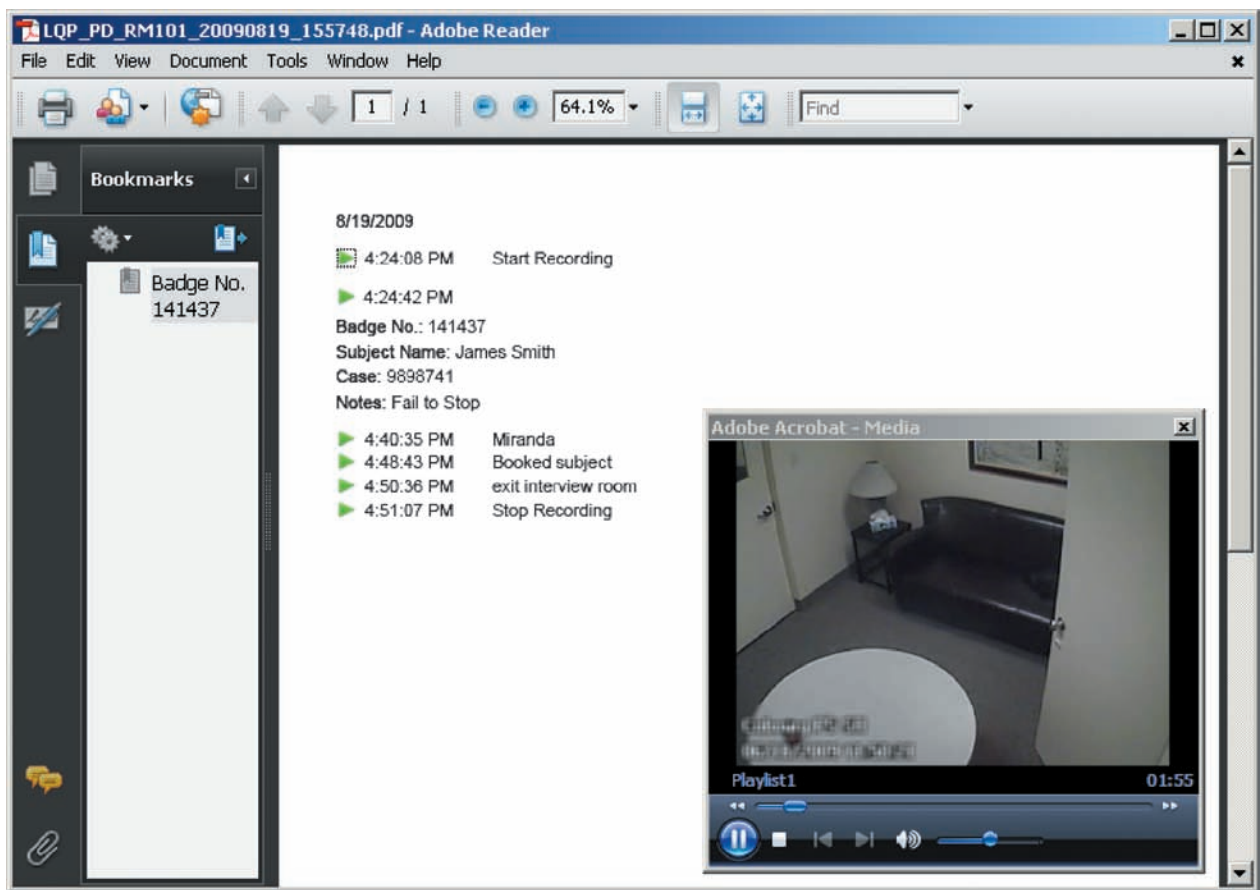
LQP_PD_RM101_20090819_155748.pdf - Adobe Reader

File Edit View Document Tools Window Help

1 / 1 64.1% Find

Bookmarks

Badge No. 141437

8/19/2009

4:24:08 PM Start Recording

4:24:42 PM

**Badge No.**: 141437
**Subject Name**: James Smith
**Case**: 9898741
**Notes**: Fail to Stop

4:40:35 PM Miranda
4:48:43 PM Booked subject
4:50:36 PM exit interview room
4:51:07 PM Stop Recording

Adobe Acrobat - Media

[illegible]
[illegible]

Playlist1 01:55